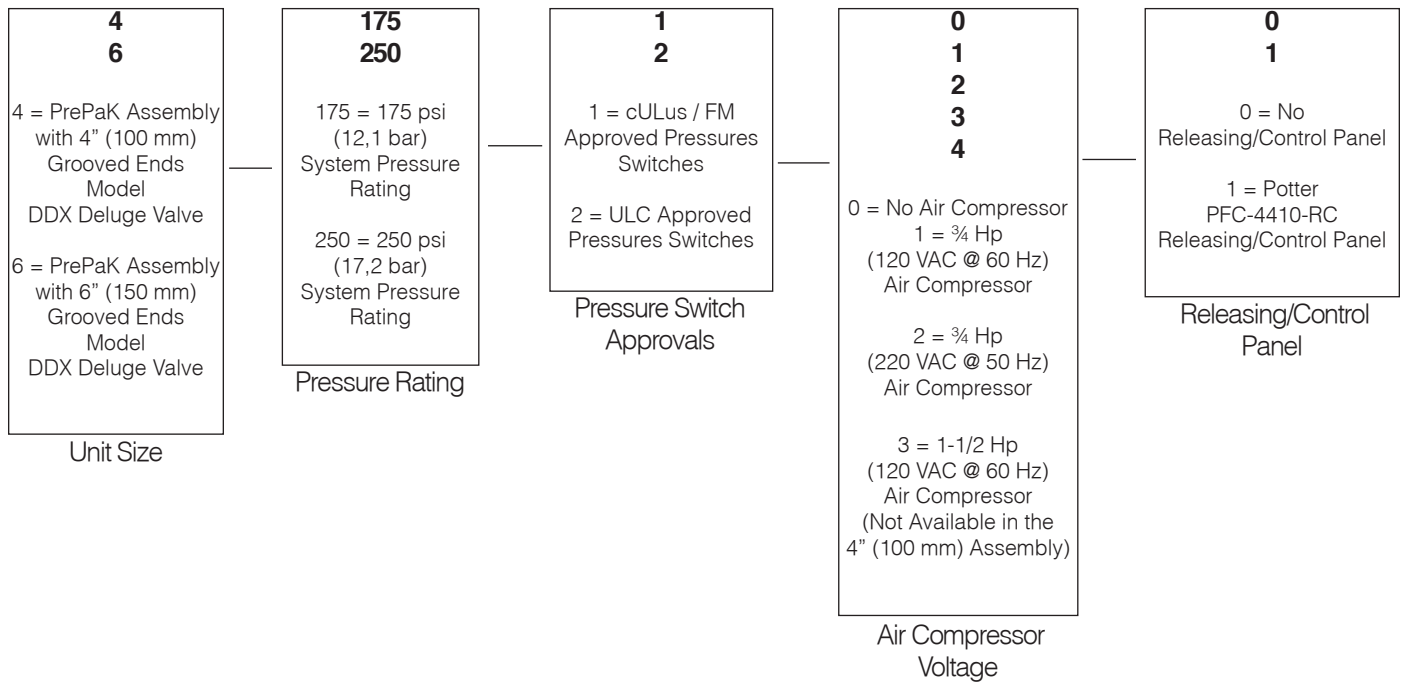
4
6

4 = PrePaK Assembly with 4" (100 mm) Grooved Ends Model DDX Deluge Valve

6 = PrePaK Assembly with 6" (150 mm) Grooved Ends Model DDX Deluge Valve

Unit Size

175
250

175 = 175 psi (12,1 bar) System Pressure Rating

250 = 250 psi (17,2 bar) System Pressure Rating

Pressure Rating

1
2

1 = cULus / FM Approved Pressures Switches

2 = ULC Approved Pressures Switches

Pressure Switch Approvals

0
1
2
3
4

0 = No Air Compressor
1 = ¾ Hp (120 VAC @ 60 Hz) Air Compressor

2 = ¾ Hp (220 VAC @ 50 Hz) Air Compressor

3 = 1-1/2 Hp (120 VAC @ 60 Hz) Air Compressor (Not Available in the 4" (100 mm) Assembly)

Air Compressor Voltage

0
1

0 = No Releasing/Control Panel

1 = Potter PFC-4410-RC Releasing/Control Panel

Releasing/Control Panel